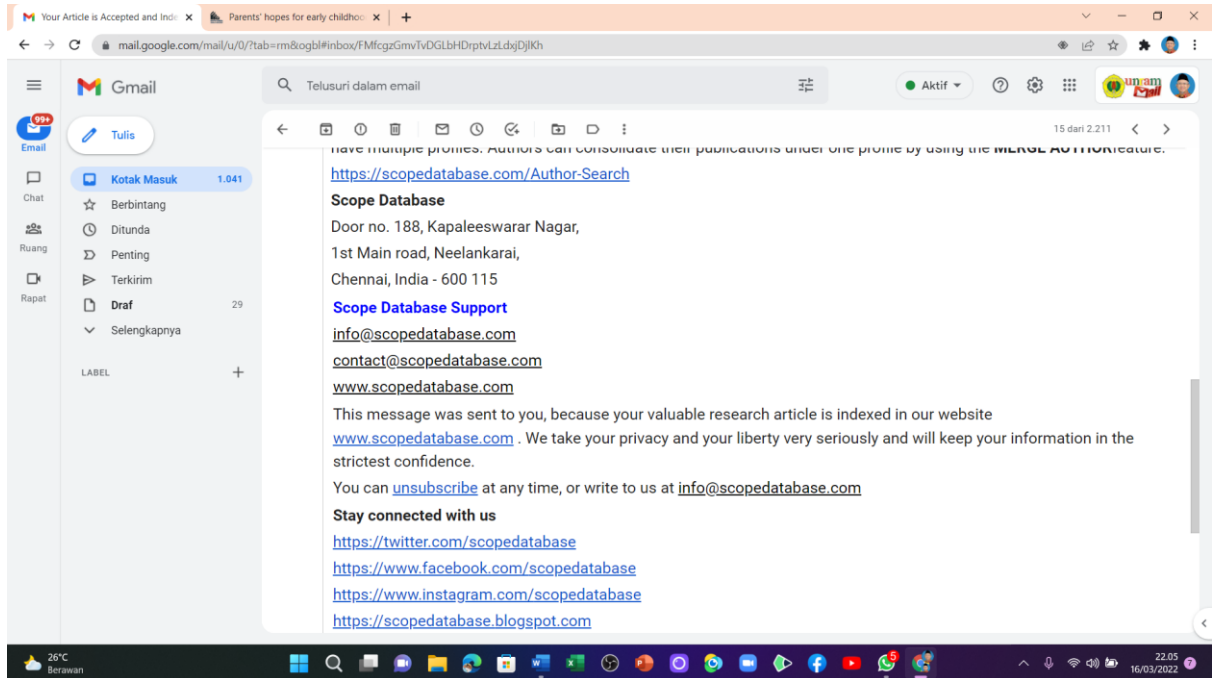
Your Article is Accepted and Inde ×
Parents' hopes for early childhoo ×
+

mail.google.com/mail/u/0/?tab=rm&ogbl#inbox/FMfcgzGmvTvDGLbHDrptvLzLdxjDjlKh

Gmail
Telusuri dalam email
Aktif
99+
Email
Tulis
Chat
Ruang
Rapat
Kotak Masuk 1.041
Berbintang
Ditunda
Penting
Terkirim
Draf 29
Selengkapnya
LABEL
15 dari 2.211

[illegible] MERGE AUTHOR feature.
https://scopedatabase.com/Author-Search
Scope Database
Door no. 188, Kapaleeswarar Nagar,
1st Main road, Neelankarai,
Chennai, India - 600 115
Scope Database Support
info@scopedatabase.com
contact@scopedatabase.com
www.scopedatabase.com
This message was sent to you, because your valuable research article is indexed in our website www.scopedatabase.com . We take your privacy and your liberty very seriously and will keep your information in the strictest confidence.
You can unsubscribe at any time, or write to us at info@scopedatabase.com
Stay connected with us
https://twitter.com/scopedatabase
https://www.facebook.com/scopedatabase
https://www.instagram.com/scopedatabase
https://scopedatabase.blogspot.com

26°C
Berawan
22.05
16/03/2022